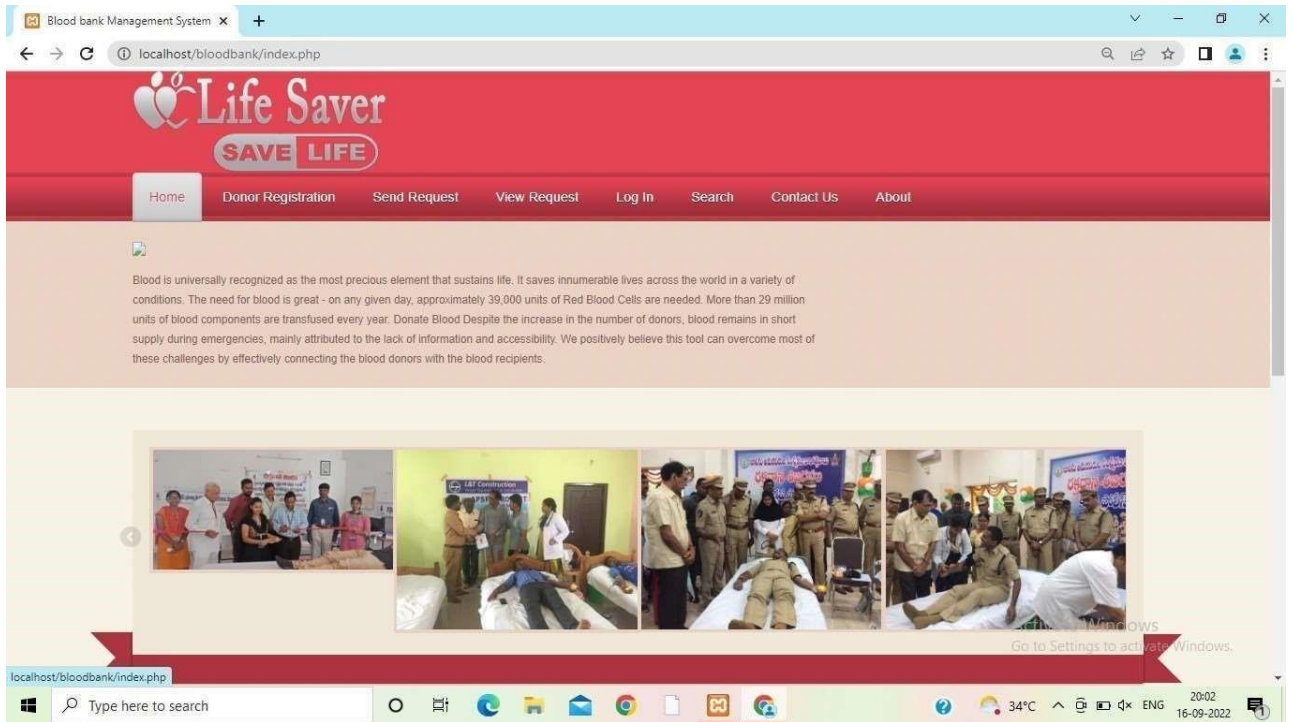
Blood bank Management System ×

localhost/bloodbank/index.php

Life Saver
SAVE LIFE

Home
Donor Registration
Send Request
View Request
Log In
Search
Contact Us
About

Blood is universally recognized as the most precious element that sustains life. It saves innumerable lives across the world in a variety of conditions. The need for blood is great - on any given day, approximately 39,000 units of Red Blood Cells are needed. More than 29 million units of blood components are transfused every year. Donate Blood Despite the increase in the number of donors, blood remains in short supply during emergencies, mainly attributed to the lack of information and accessibility. We positively believe this tool can overcome most of these challenges by effectively connecting the blood donors with the blood recipients.

L&T Construction

Activate Windows
Go to Settings to activate Windows.

localhost/bloodbank/index.php

Type here to search

34°C ENG 20:02 16-09-2022